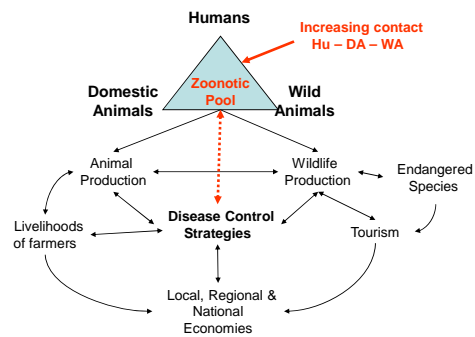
Humans

Increasing contact Hu – DA – WA

Domestic Animals

Zoonotic Pool

Wild Animals

Animal Production

Wildlife Production

Endangered Species

Livelihoods of farmers

Disease Control Strategies

Tourism

Local, Regional & National Economies